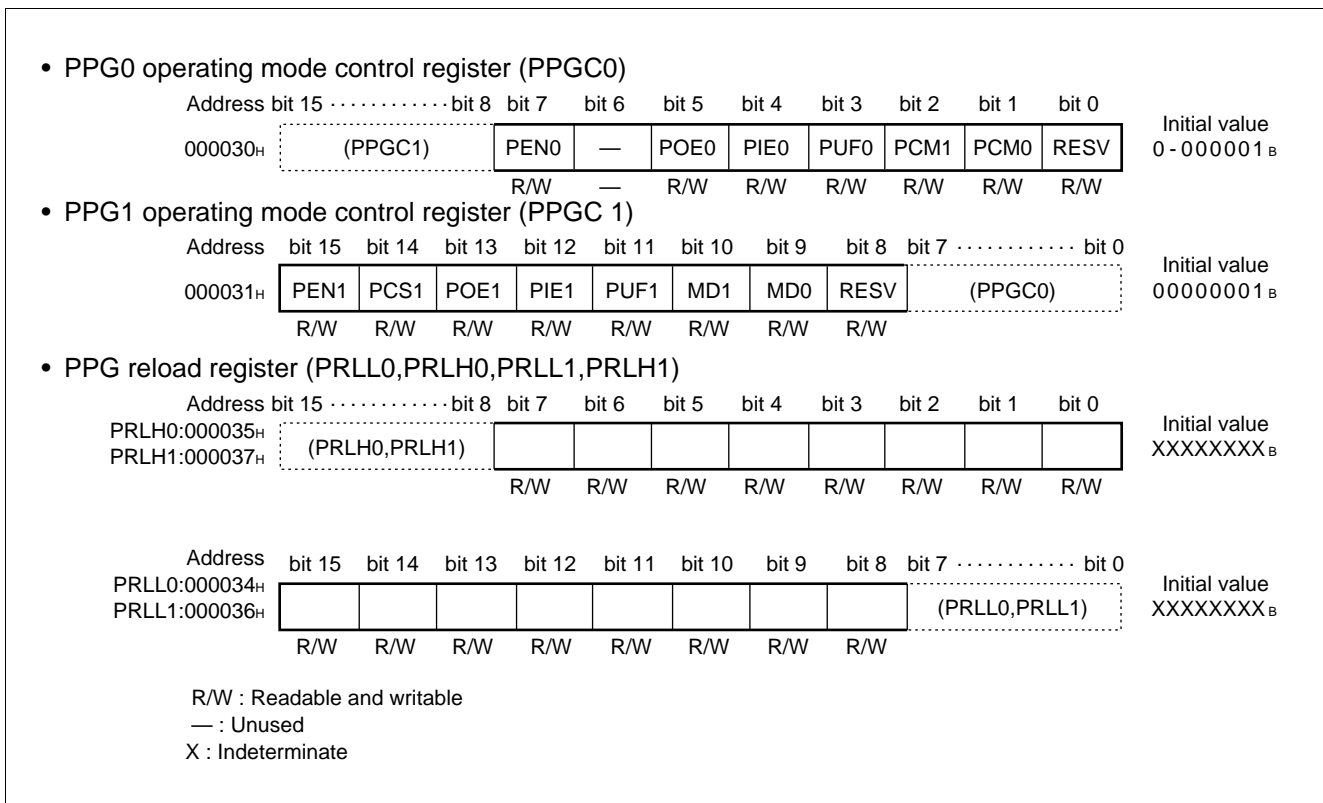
• PPG0 operating mode control register (PPGC0)

| Address | bit 15 ············ bit 8 | bit 7 | bit 6 | bit 5 | bit 4 | bit 3 | bit 2 | bit 1 | bit 0 | Initial value |
|---|---|---|---|---|---|---|---|---|---|---|
| 000030$_H$ | (PPGC1) | PEN0 | — | POE0 | PIE0 | PUF0 | PCM1 | PCM0 | RESV | 0-000001$_B$ |
| | | R/W | — | R/W | R/W | R/W | R/W | R/W | R/W | |

• PPG1 operating mode control register (PPGC 1)

| Address | bit 15 | bit 14 | bit 13 | bit 12 | bit 11 | bit 10 | bit 9 | bit 8 | bit 7 ············ bit 0 | Initial value |
|---|---|---|---|---|---|---|---|---|---|---|
| 000031$_H$ | PEN1 | PCS1 | POE1 | PIE1 | PUF1 | MD1 | MD0 | RESV | (PPGC0) | 00000001$_B$ |
| | R/W | R/W | R/W | R/W | R/W | R/W | R/W | R/W | | |

• PPG reload register (PRLL0,PRLH0,PRLL1,PRLH1)

| Address | bit 15 ············ bit 8 | bit 7 | bit 6 | bit 5 | bit 4 | bit 3 | bit 2 | bit 1 | bit 0 | Initial value |
|---|---|---|---|---|---|---|---|---|---|---|
| PRLH0:000035$_H$ PRLH1:000037$_H$ | (PRLH0,PRLH1) | | | | | | | | | XXXXXXXX$_B$ |
| | | R/W | R/W | R/W | R/W | R/W | R/W | R/W | R/W | |

| Address | bit 15 | bit 14 | bit 13 | bit 12 | bit 11 | bit 10 | bit 9 | bit 8 | bit 7 ············ bit 0 | Initial value |
|---|---|---|---|---|---|---|---|---|---|---|
| PRLL0:000034$_H$ PRLL1:000036$_H$ | | | | | | | | | (PRLL0,PRLL1) | XXXXXXXX$_B$ |
| | R/W | R/W | R/W | R/W | R/W | R/W | R/W | R/W | | |

R/W : Readable and writable
— : Unused
X : Indeterminate